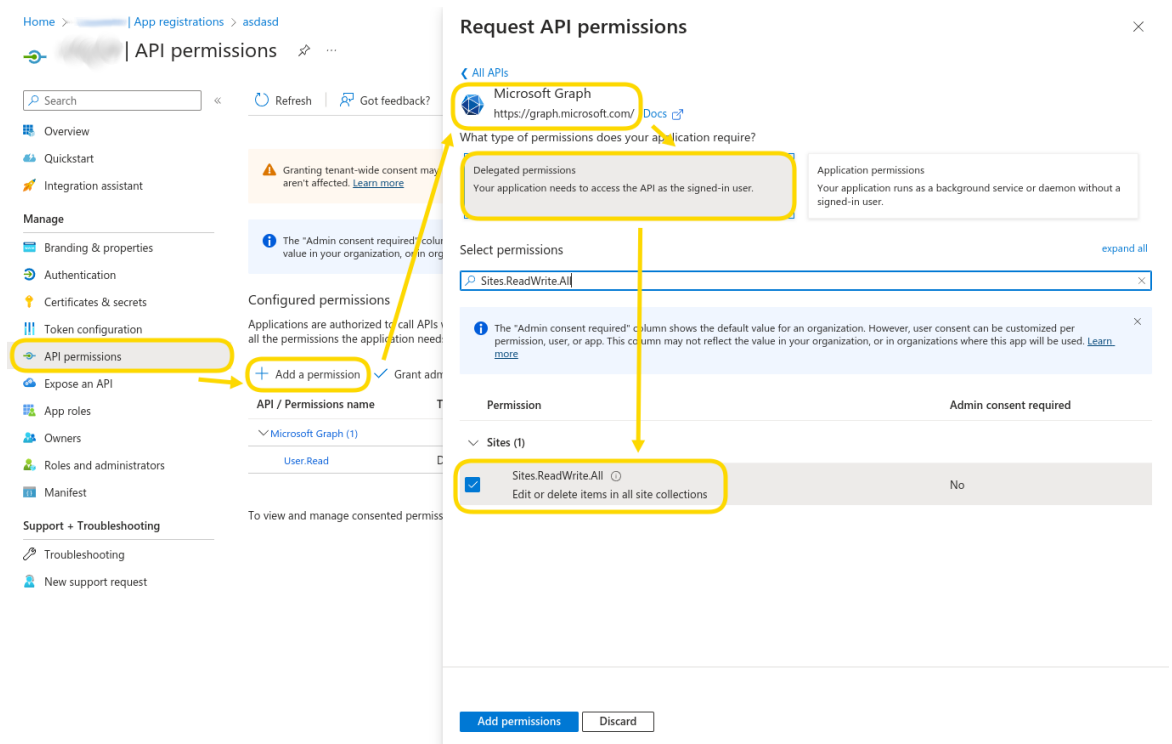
Home > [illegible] | App registrations > asdasd

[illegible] | API permissions

Search

Overview
Quickstart
Integration assistant

Manage
Branding & properties
Authentication
Certificates & secrets
Token configuration
API permissions
Expose an API
App roles
Owners
Roles and administrators
Manifest

Support + Troubleshooting
Troubleshooting
New support request

Refresh
Got feedback?

Granting tenant-wide consent ma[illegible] aren't affected. Learn more

The "Admin consent required" colu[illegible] value in your organization, or in org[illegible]

Configured permissions

Applications are authorized to call APIs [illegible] all the permissions the application need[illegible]

Add a permission
Grant adm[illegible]

| API / Permissions name | T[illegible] |
|---|---|
| Microsoft Graph (1) | |
| User.Read | D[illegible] |

To view and manage consented permiss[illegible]

Request API permissions

All APIs

Microsoft Graph
https://graph.microsoft.com/ Docs

What type of permissions does your application require?

Delegated permissions
Your application needs to access the API as the signed-in user.

Application permissions
Your application runs as a background service or daemon without a signed-in user.

Select permissions
expand all

Sites.ReadWrite.All

The "Admin consent required" column shows the default value for an organization. However, user consent can be customized per permission, user, or app. This column may not reflect the value in your organization, or in organizations where this app will be used. Learn more

| Permission | Admin consent required |
|---|---|
| Sites (1) | |
| Sites.ReadWrite.All<br>Edit or delete items in all site collections | No |

Add permissions
Discard